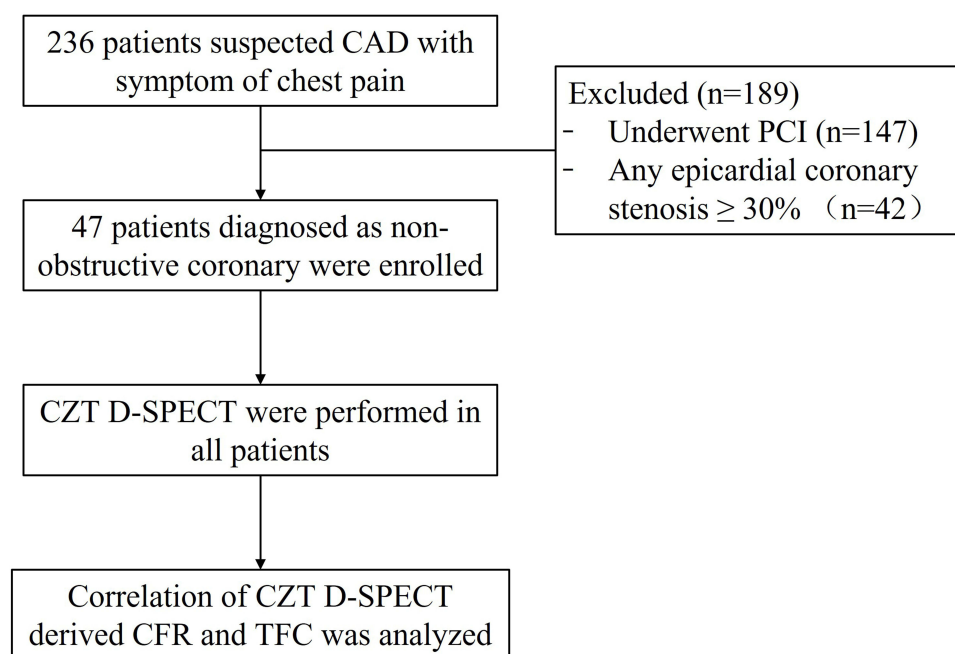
236 patients suspected CAD with symptom of chest pain

Excluded (n=189)
- Underwent PCI (n=147)
- Any epicardial coronary stenosis $\geq$ 30% （n=42）

47 patients diagnosed as non-obstructive coronary were enrolled

CZT D-SPECT were performed in all patients

Correlation of CZT D-SPECT derived CFR and TFC was analyzed